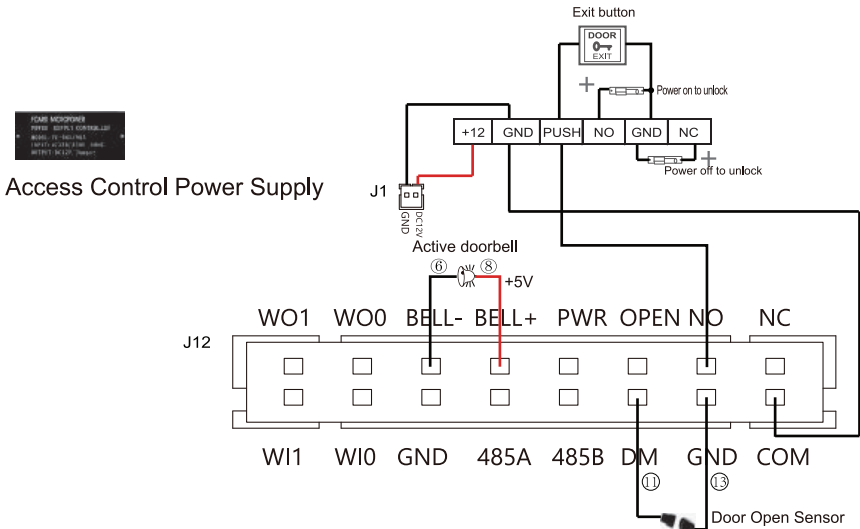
Exit button

DOOR
EXIT

+
Power on to unlock

FCARS MICROPOWER
POWER SUPPLY CONTROLLER
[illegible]
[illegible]
OUTPUT DC12V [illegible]

+12 | GND | PUSH | NO | GND | NC

Power off to unlock
+

Access Control Power Supply

J1
GND
DC12V

Active doorbell
⑥ ⑧
+5V

J12
WO1 WO0 BELL- BELL+ PWR OPEN NO NC

WI1 WI0 GND 485A 485B DM GND COM

⑪ ⑬
Door Open Sensor